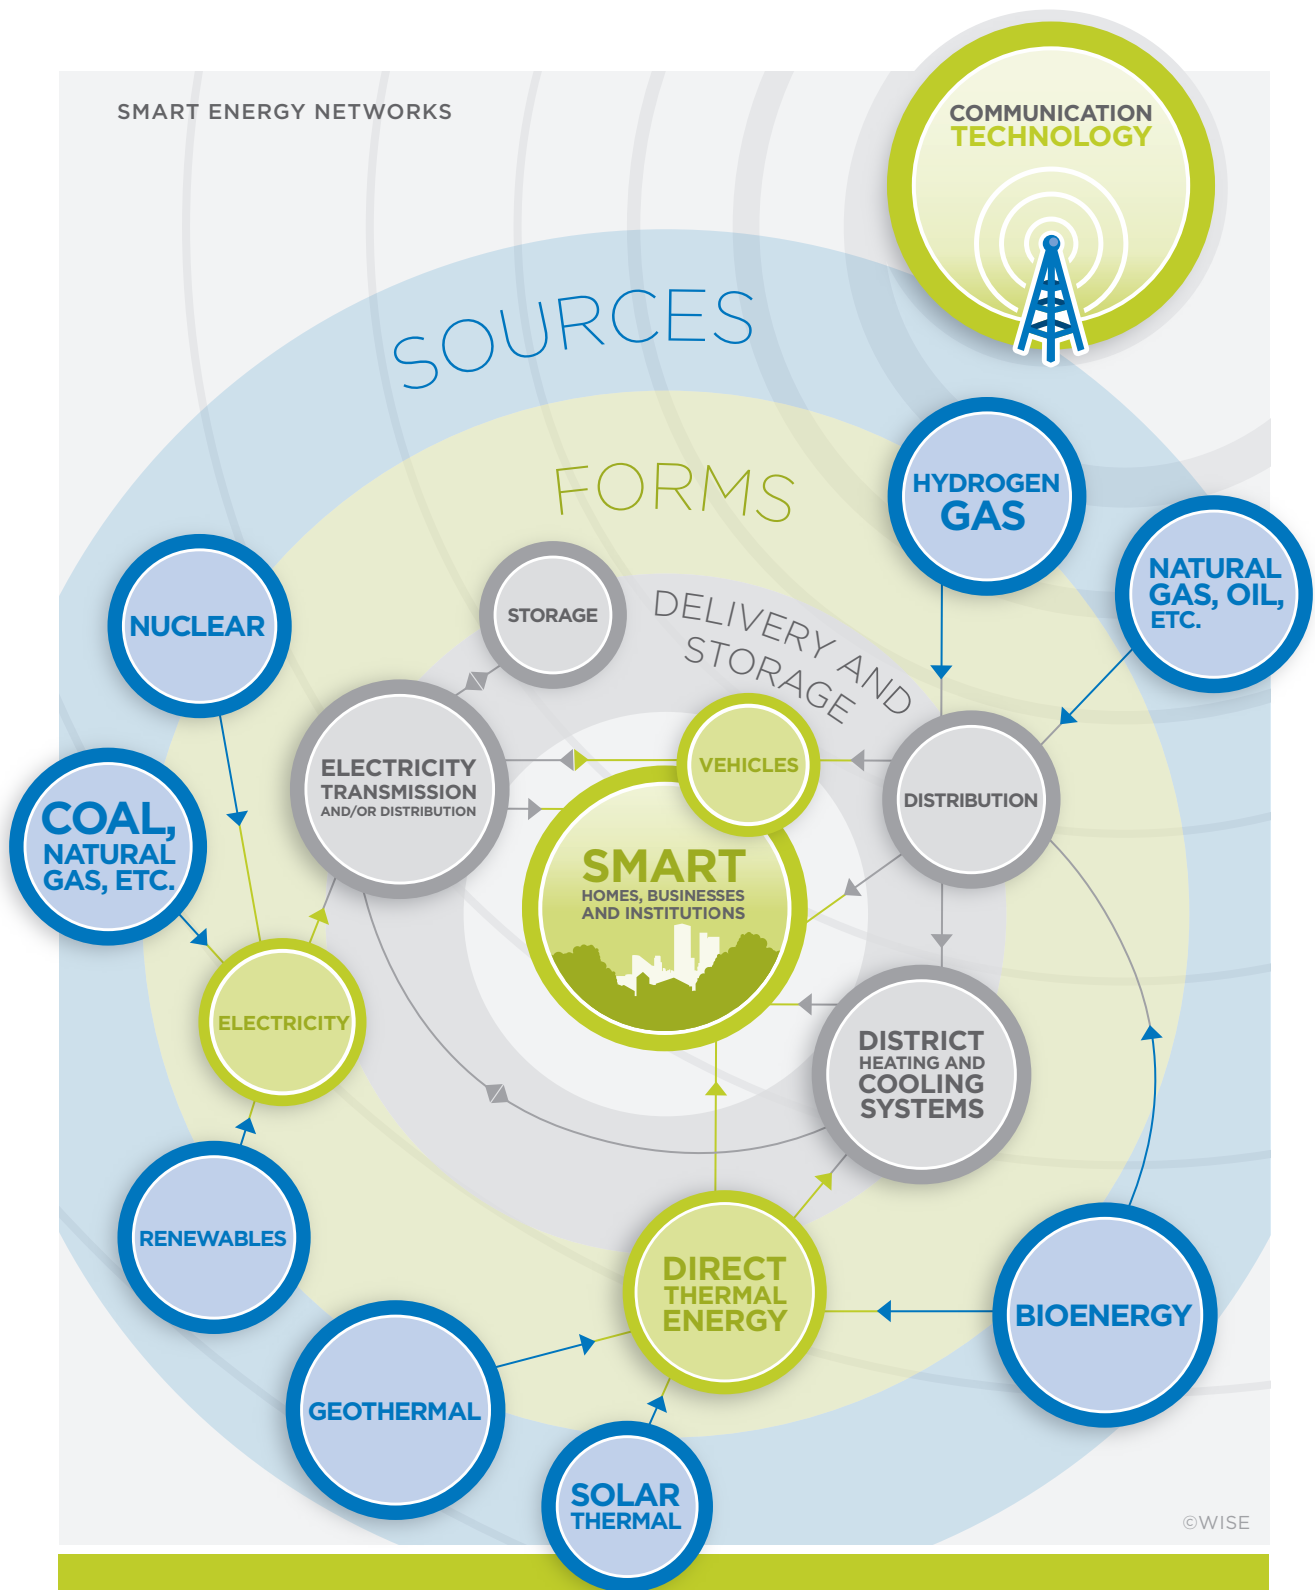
SMART ENERGY NETWORKS

COMMUNICATION TECHNOLOGY

SOURCES

FORMS

DELIVERY AND STORAGE

HYDROGEN GAS

NATURAL GAS, OIL, ETC.

NUCLEAR

STORAGE

ELECTRICITY TRANSMISSION AND/OR DISTRIBUTION

VEHICLES

DISTRIBUTION

COAL, NATURAL GAS, ETC.

SMART HOMES, BUSINESSES AND INSTITUTIONS

ELECTRICITY

DISTRICT HEATING AND COOLING SYSTEMS

RENEWABLES

DIRECT THERMAL ENERGY

BIOENERGY

GEOTHERMAL

SOLAR THERMAL

©WISE